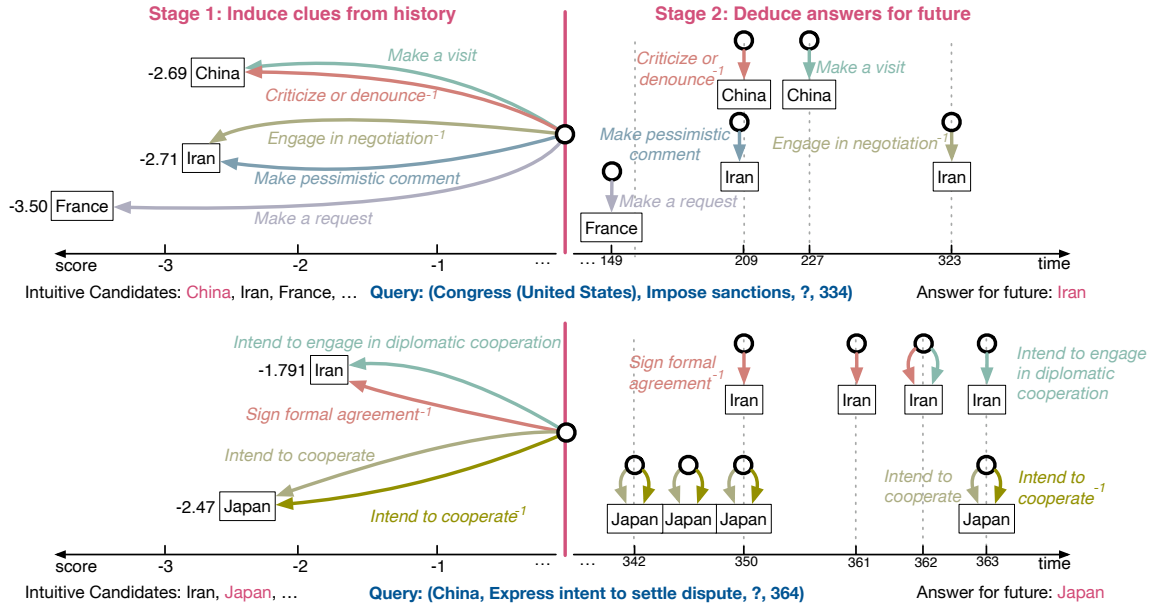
Stage 1: Induce clues from history

Stage 2: Deduce answers for future

Make a visit

-2.69 China

Criticize or denounce$^{-1}$

Engage in negotiation$^{-1}$

-2.71 Iran

Make pessimistic comment

-3.50 France

Make a request

score -3 -2 -1 …

Criticize or denounce$^{-1}$

China

Make a visit

China

Make pessimistic comment

Iran

Engage in negotiation$^{-1}$

Iran

Make a request

France

… 149 209 227 323 time

Intuitive Candidates: China, Iran, France, …

Query: (Congress (United States), Impose sanctions, ?, 334)

Answer for future: Iran

Intend to engage in diplomatic cooperation

-1.791 Iran

Sign formal agreement$^{-1}$

Intend to cooperate

-2.47 Japan

Intend to cooperate$^{-1}$

score -3 -2 -1 …

Sign formal agreement$^{-1}$

Iran Iran Iran Iran

Intend to engage in diplomatic cooperation

Japan Japan Japan

Intend to cooperate

Intend to cooperate$^{-1}$

Japan

… 342 350 361 362 363 time

Intuitive Candidates: Iran, Japan, …

Query: (China, Express intent to settle dispute, ?, 364)

Answer for future: Japan